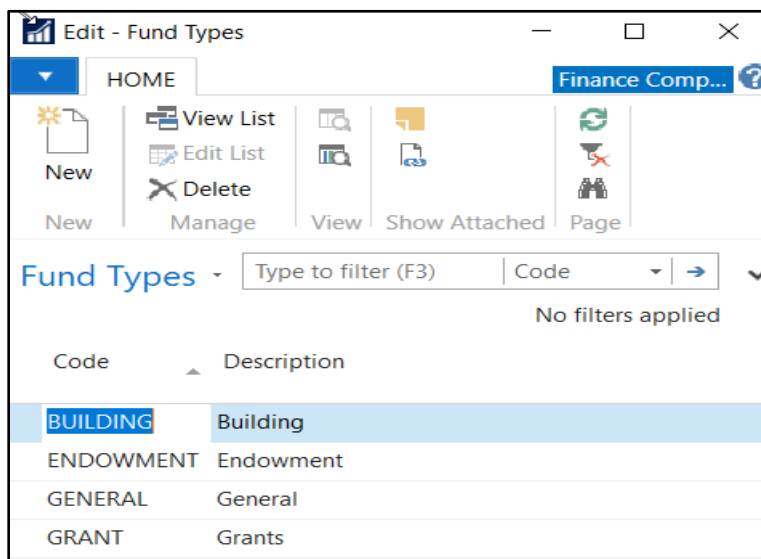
Edit - Fund Types

HOME

Finance Comp...

New

View List

Edit List

Delete

New

Manage

View

Show Attached

Page

Fund Types

Type to filter (F3)

Code

No filters applied

| Code | Description |
|---|---|
| BUILDING | Building |
| ENDOWMENT | Endowment |
| GENERAL | General |
| GRANT | Grants |